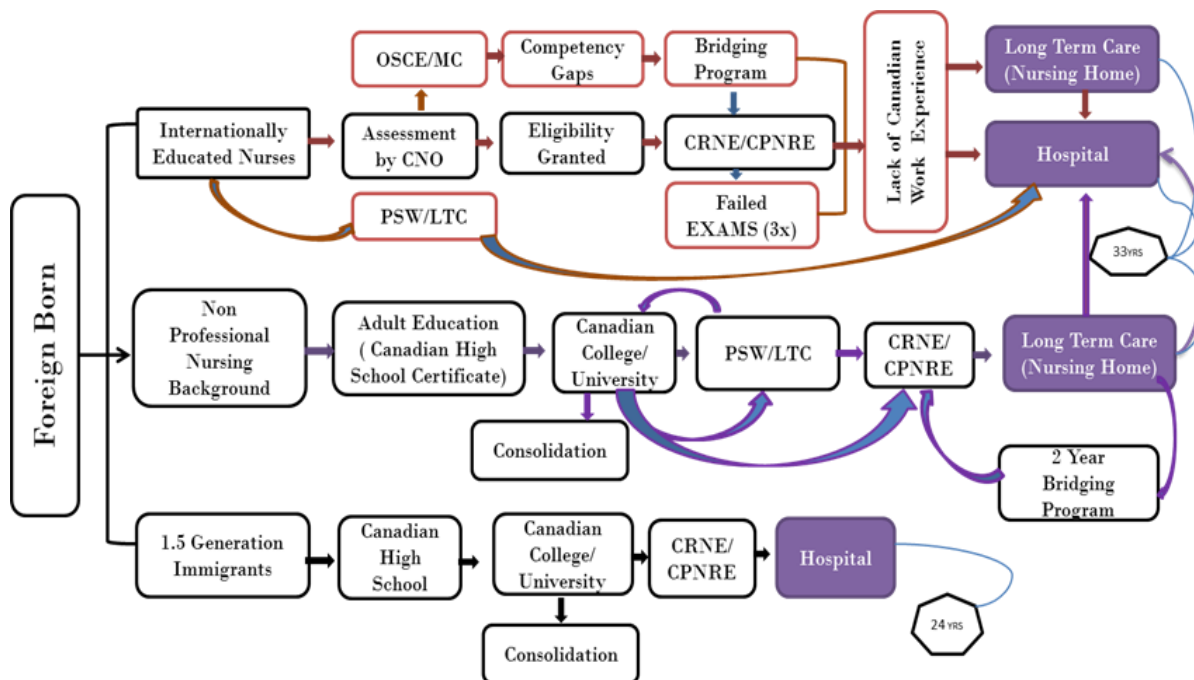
Foreign Born

Internationally Educated Nurses

Assessment by CNO

OSCE/MC

Competency Gaps

Bridging Program

Eligibility Granted

CRNE/CPNRE

Failed EXAMS (3x)

PSW/LTC

Lack of Canadian Work Experience

Long Term Care (Nursing Home)

Hospital

33YRS

Non Professional Nursing Background

Adult Education ( Canadian High School Certificate)

Canadian College/ University

PSW/LTC

CRNE/ CPNRE

Long Term Care (Nursing Home)

Consolidation

2 Year Bridging Program

1.5 Generation Immigrants

Canadian High School

Canadian College/ University

CRNE/ CPNRE

Hospital

24YRS

Consolidation